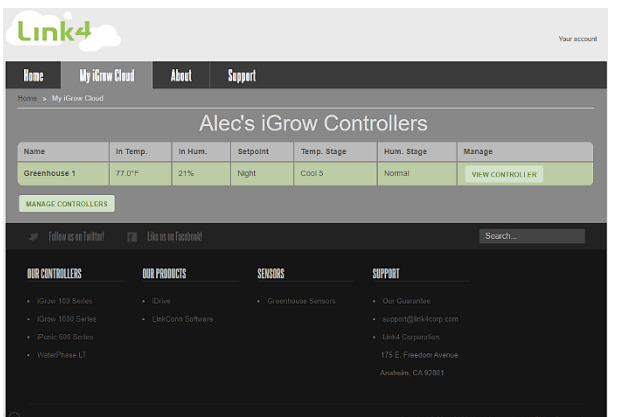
Link4

Your account

Home | My iGrow Cloud | About | Support

Home » My iGrow Cloud

Alec's iGrow Controllers

| Name | In Temp. | In Hum. | Setpoint | Temp. Stage | Hum. Stage | Manage |
|---|---|---|---|---|---|---|
| Greenhouse 1 | 77.0°F | 21% | Night | Cool 5 | Normal | VIEW CONTROLLER |

MANAGE CONTROLLERS

Follow us on Twitter! | Like us on Facebook! | Search...

OUR CONTROLLERS
- iGrow 100 Series
- iGrow 1000 Series
- iPonic 600 Series
- WaterPhase LT

OUR PRODUCTS
- iDrive
- LinkConn Software

SENSORS
- Greenhouse Sensors

SUPPORT
- Our Guarantee
- support@link4corp.com
- Link4 Corporation
175 E. Freedom Avenue
Anaheim, CA 92801